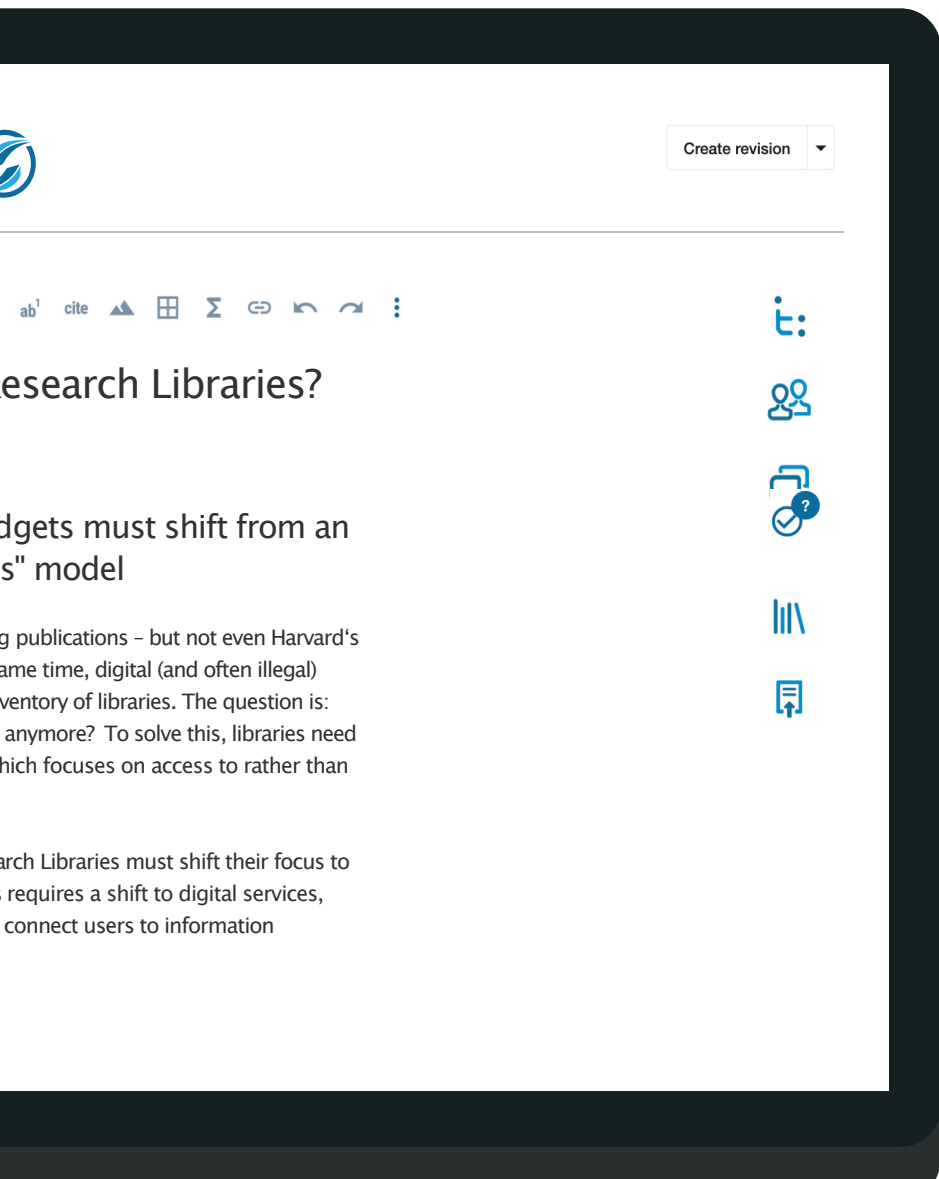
Create revision

$ab^1$ cite

esearch Libraries?

dgets must shift from an
s" model

g publications – but not even Harvard's ame time, digital (and often illegal) ventory of libraries. The question is: anymore? To solve this, libraries need hich focuses on access to rather than

arch Libraries must shift their focus to s requires a shift to digital services, connect users to information